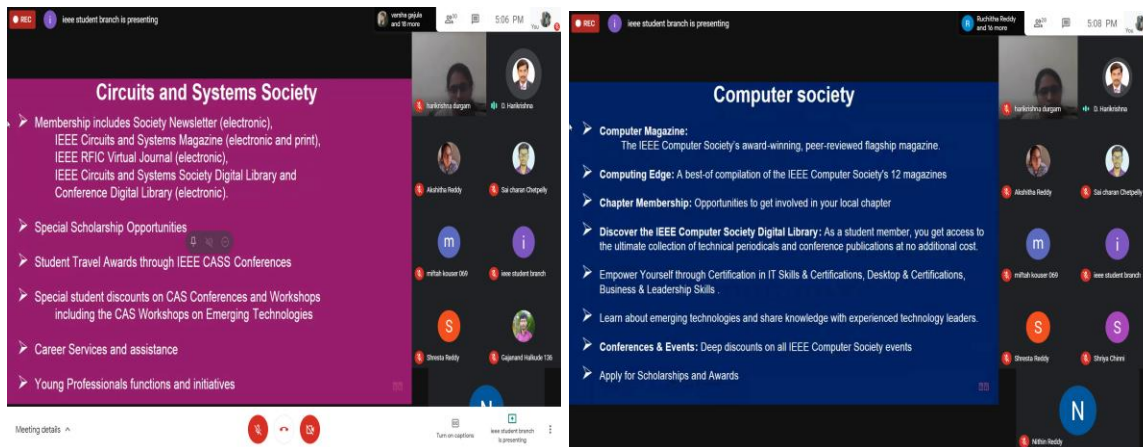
REC i ieee student branch is presenting varsha gajula and 18 more 5:06 PM You

Circuits and Systems Society

Membership includes Society Newsletter (electronic), IEEE Circuits and Systems Magazine (electronic and print), IEEE RFIC Virtual Journal (electronic), IEEE Circuits and Systems Society Digital Library and Conference Digital Library (electronic).

Special Scholarship Opportunities

Student Travel Awards through IEEE CASS Conferences

Special student discounts on CAS Conferences and Workshops including the CAS Workshops on Emerging Technologies

Career Services and assistance

Young Professionals functions and initiatives

harikrishna durgam
D. Harikrishna
Akshitha Reddy
Sai charan Chetpelly
m
mithah kouser 069
i
ieee student branch
S
Shresta Reddy
Gajanand Halkude 136
N

Meeting details

Turn on captions
ieee student branch is presenting

REC i ieee student branch is presenting Ruchitha Reddy and 16 more 5:08 PM You

Computer society

Computer Magazine: The IEEE Computer Society's award-winning, peer-reviewed flagship magazine.

Computing Edge: A best-of compilation of the IEEE Computer Society's 12 magazines

Chapter Membership: Opportunities to get involved in your local chapter

Discover the IEEE Computer Society Digital Library: As a student member, you get access to the ultimate collection of technical periodicals and conference publications at no additional cost.

Empower Yourself through Certification in IT Skills & Certifications, Desktop & Certifications, Business & Leadership Skills .

Learn about emerging technologies and share knowledge with experienced technology leaders.

Conferences & Events: Deep discounts on all IEEE Computer Society events

Apply for Scholarships and Awards

harikrishna durgam
D. Harikrishna
Akshitha Reddy
Sai charan Chetpelly
m
mithah kouser 069
i
ieee student branch
S
Shresta Reddy
S
Shriya Chinni
N
Nithin Reddy